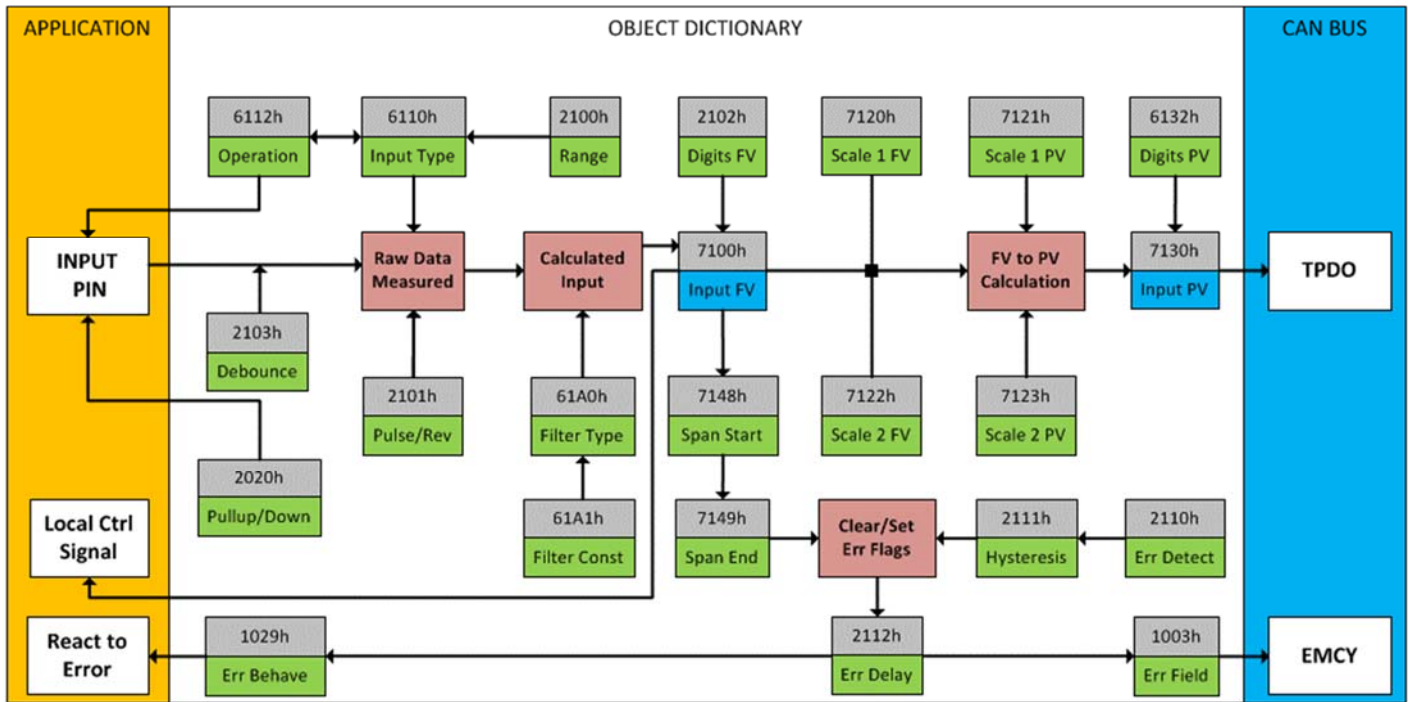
APPLICATION

OBJECT DICTIONARY

CAN BUS

6112h
Operation

6110h
Input Type

2100h
Range

2102h
Digits FV

7120h
Scale 1 FV

7121h
Scale 1 PV

6132h
Digits PV

INPUT PIN

Raw Data Measured

Calculated Input

7100h
Input FV

FV to PV Calculation

7130h
Input PV

TPDO

2103h
Debounce

2101h
Pulse/Rev

61A0h
Filter Type

7148h
Span Start

7122h
Scale 2 FV

7123h
Scale 2 PV

2020h
Pullup/Down

Local Ctrl Signal

61A1h
Filter Const

7149h
Span End

Clear/Set Err Flags

2111h
Hysteresis

2110h
Err Detect

React to Error

1029h
Err Behave

2112h
Err Delay

1003h
Err Field

EMCY